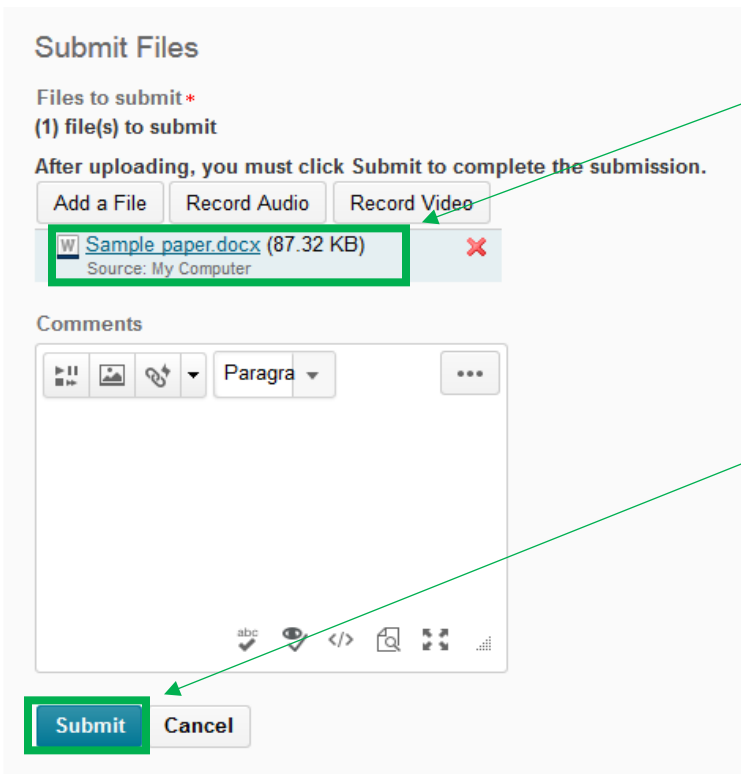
Submit Files

Files to submit *
(1) file(s) to submit

After uploading, you must click Submit to complete the submission.

Add a File Record Audio Record Video

W Sample paper.docx (87.32 KB)
Source: My Computer

Comments

Paragra

abc

Submit Cancel